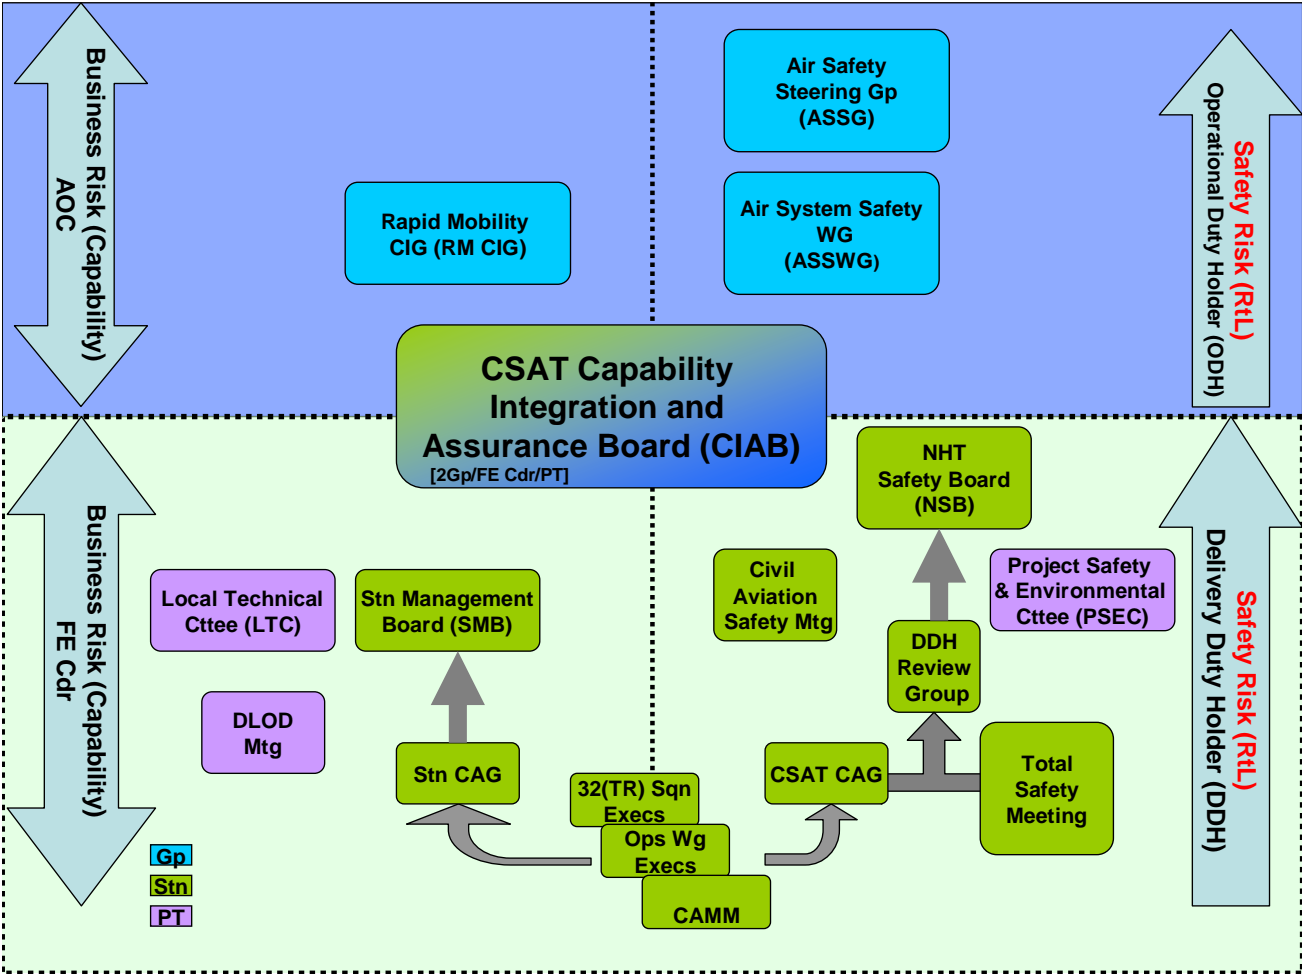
Business Risk (Capability)
AOC

Rapid Mobility CIG (RM CIG)

Air Safety Steering Gp (ASSG)

Air System Safety WG (ASSWG)

Safety Risk (RtL)
Operational Duty Holder (ODH)

CSAT Capability Integration and Assurance Board (CIAB)
[2Gp/FE Cdr/PT]

Business Risk (Capability)
FE Cdr

Local Technical Cttee (LTC)

Stn Management Board (SMB)

DLOD Mtg

Stn CAG

NHT Safety Board (NSB)

Civil Aviation Safety Mtg

Project Safety & Environmental Cttee (PSEC)

DDH Review Group

CSAT CAG

Total Safety Meeting

32(TR) Sqn Execs

Ops Wg Execs

CAMM

Safety Risk (RtL)
Delivery Duty Holder (DDH)

Gp
Stn
PT